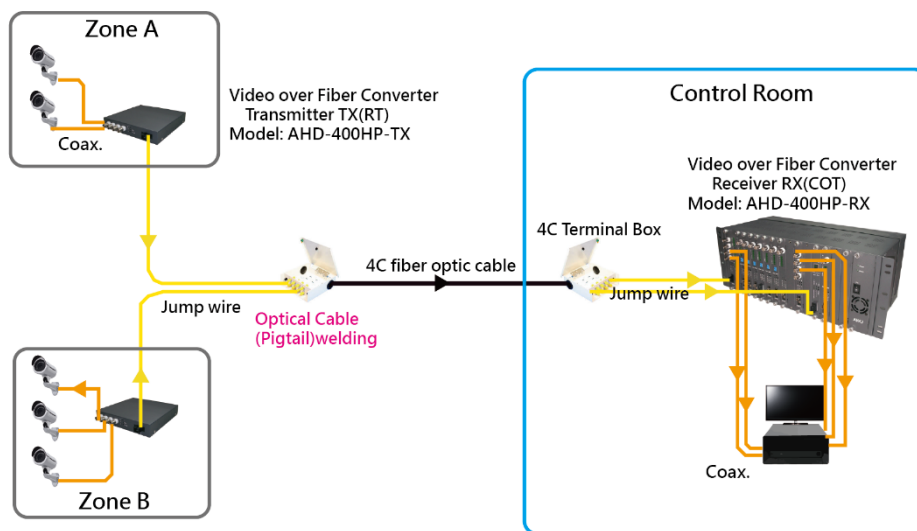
Zone A

Coax.

Video over Fiber Converter
Transmitter TX(RT)
Model: AHD-400HP-TX

Control Room

Video over Fiber Converter
Receiver RX(COT)
Model: AHD-400HP-RX

4C Terminal Box

4C fiber optic cable

Jump wire

Jump wire

Optical Cable
(Pigtail)welding

Zone B

Coax.